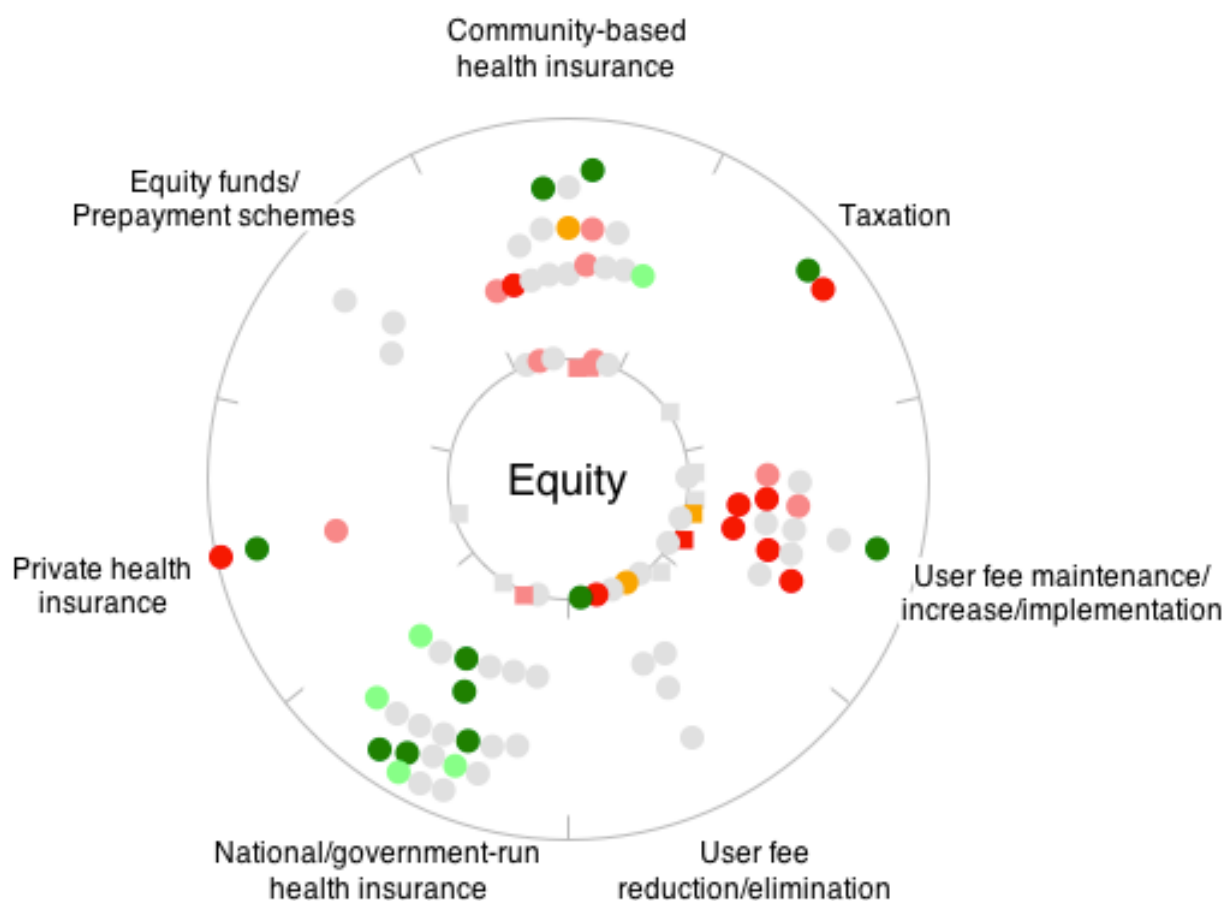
Community-based health insurance

Equity funds/ Prepayment schemes

Taxation

Equity

Private health insurance

User fee maintenance/ increase/implementation

National/government-run health insurance

User fee reduction/elimination